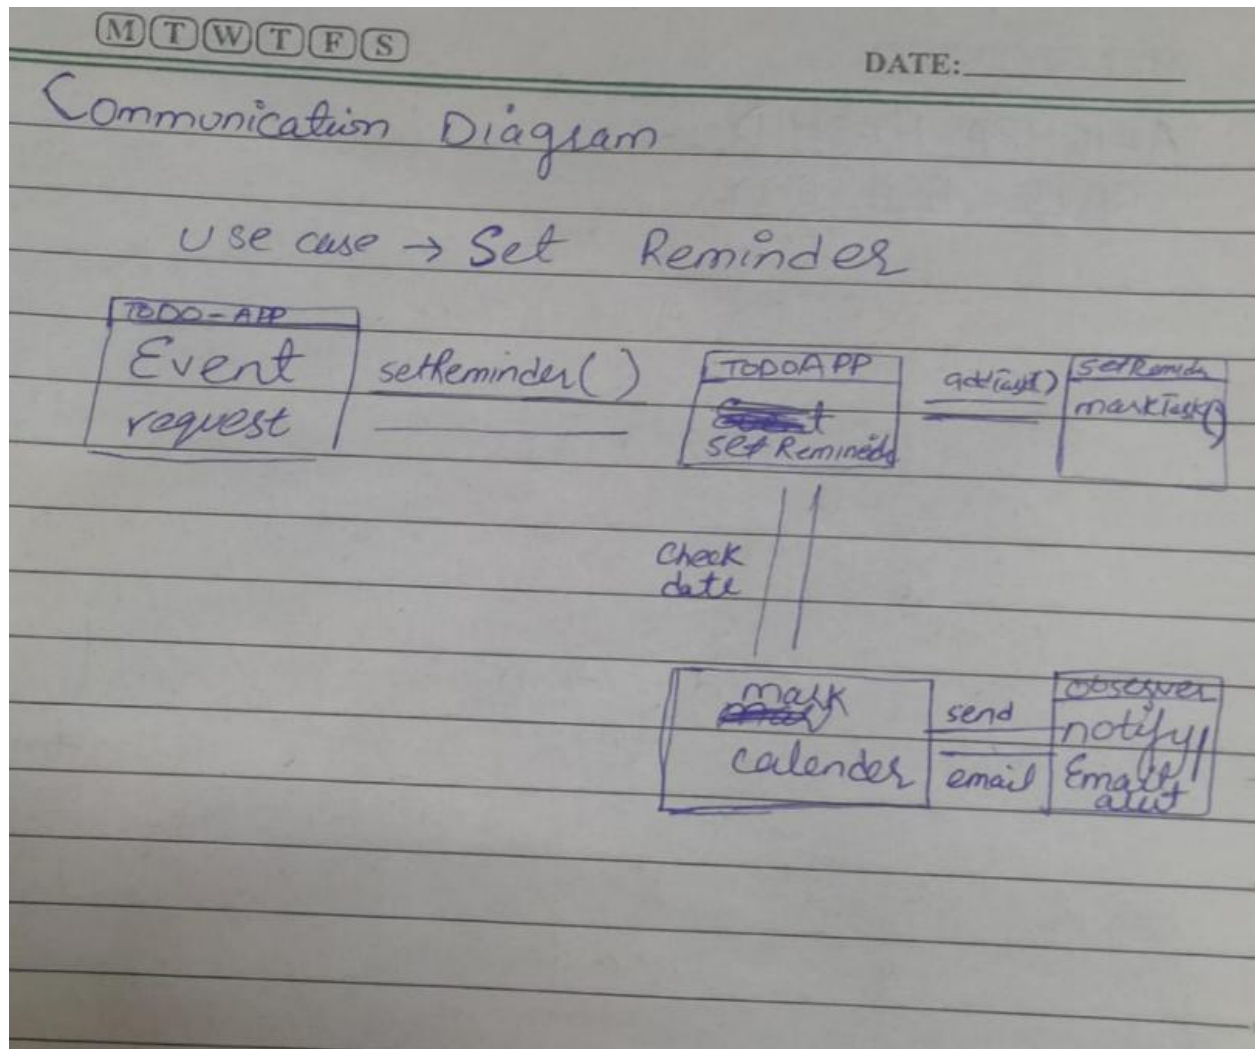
M T W T F S

DATE:

Communication Diagram

Use case → Set Reminder

TODO-APP
Event request

setReminder()

TODOAPP
set Reminder

add(task)

setRemind
markTask()

Check date

mark calender

send email

observer
notify
Email alert